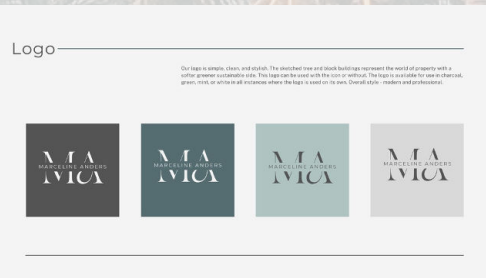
Logo

Our logo is simple, clean, and stylish. The sketched tree and block buildings represent the world of property with a softer greener sustainable side. This logo can be used with the icon or without. The logo is available for use in charcoal, green, mint, or white in all instances where the logo is used on its own. Overall style - modern and professional.

MA
MARCELINE ANDERS

MA
MARCELINE ANDERS

MA
MARCELINE ANDERS

MA
MARCELINE ANDERS